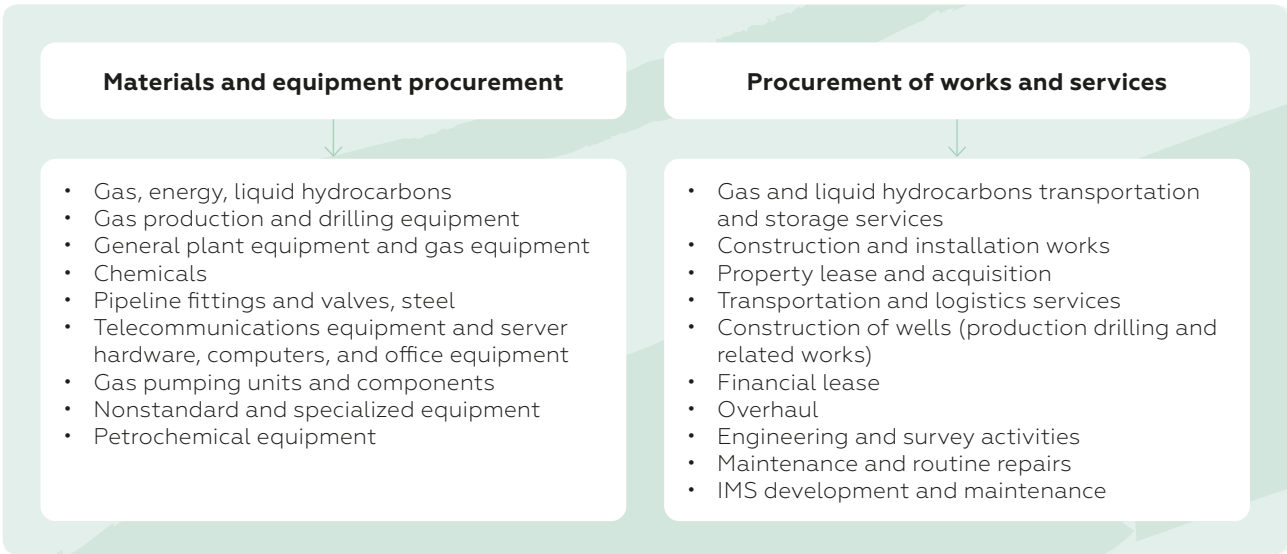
Materials and equipment procurement

- Gas, energy, liquid hydrocarbons
- Gas production and drilling equipment
- General plant equipment and gas equipment
- Chemicals
- Pipeline fittings and valves, steel
- Telecommunications equipment and server hardware, computers, and office equipment
- Gas pumping units and components
- Nonstandard and specialized equipment
- Petrochemical equipment

Procurement of works and services

- Gas and liquid hydrocarbons transportation and storage services
- Construction and installation works
- Property lease and acquisition
- Transportation and logistics services
- Construction of wells (production drilling and related works)
- Financial lease
- Overhaul
- Engineering and survey activities
- Maintenance and routine repairs
- IMS development and maintenance